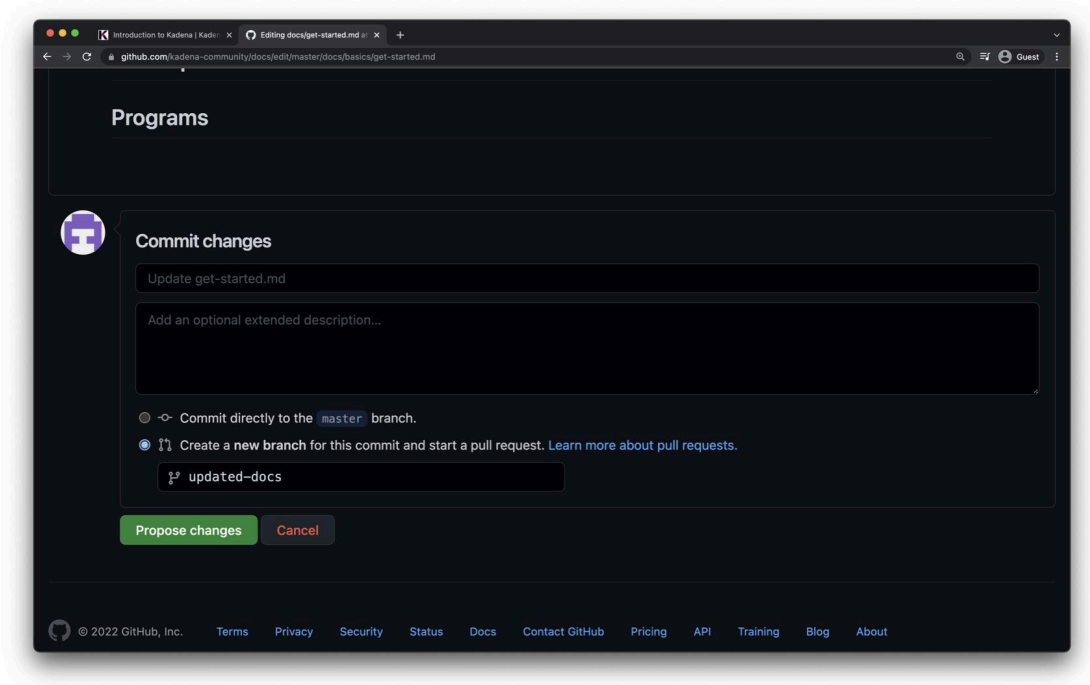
Introduction to Kadena | Kaden ×
Editing docs/get-started.md a ×
+
github.com/kadena-community/docs/edit/master/docs/basics/get-started.md
Guest

Programs

Commit changes

Update get-started.md

Add an optional extended description...

Commit directly to the master branch.

Create a **new branch** for this commit and start a pull request. Learn more about pull requests.

updated-docs

Propose changes Cancel

© 2022 GitHub, Inc. Terms Privacy Security Status Docs Contact GitHub Pricing API Training Blog About